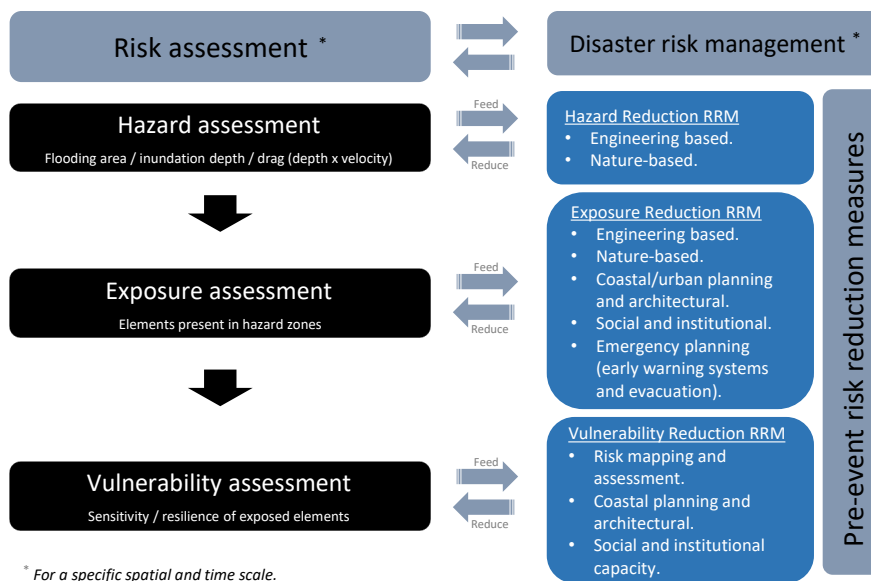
Risk assessment *

Disaster risk management *

Hazard assessment
Flooding area / inundation depth / drag (depth x velocity)

Feed

Reduce

Hazard Reduction RRM
• Engineering based.
• Nature-based.

Exposure assessment
Elements present in hazard zones

Feed

Reduce

Exposure Reduction RRM
• Engineering based.
• Nature-based.
• Coastal/urban planning and architectural.
• Social and institutional.
• Emergency planning (early warning systems and evacuation).

Vulnerability assessment
Sensitivity / resilience of exposed elements

Feed

Reduce

Vulnerability Reduction RRM
• Risk mapping and assessment.
• Coastal planning and architectural.
• Social and institutional capacity.

Pre-event risk reduction measures

* For a specific spatial and time scale.